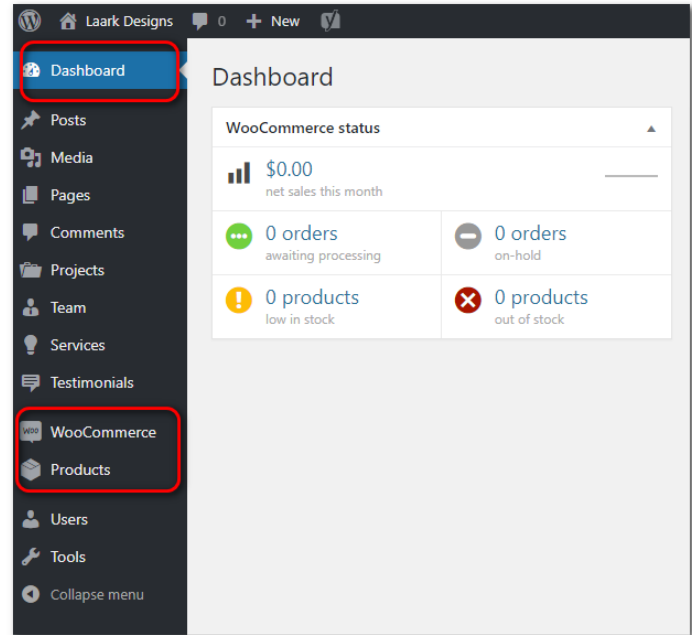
Laark Designs 0 New

Dashboard
Posts
Media
Pages
Comments
Projects
Team
Services
Testimonials
WooCommerce
Products
Users
Tools
Collapse menu

Dashboard

WooCommerce status

$0.00
net sales this month

0 orders
awaiting processing

0 orders
on-hold

0 products
low in stock

0 products
out of stock